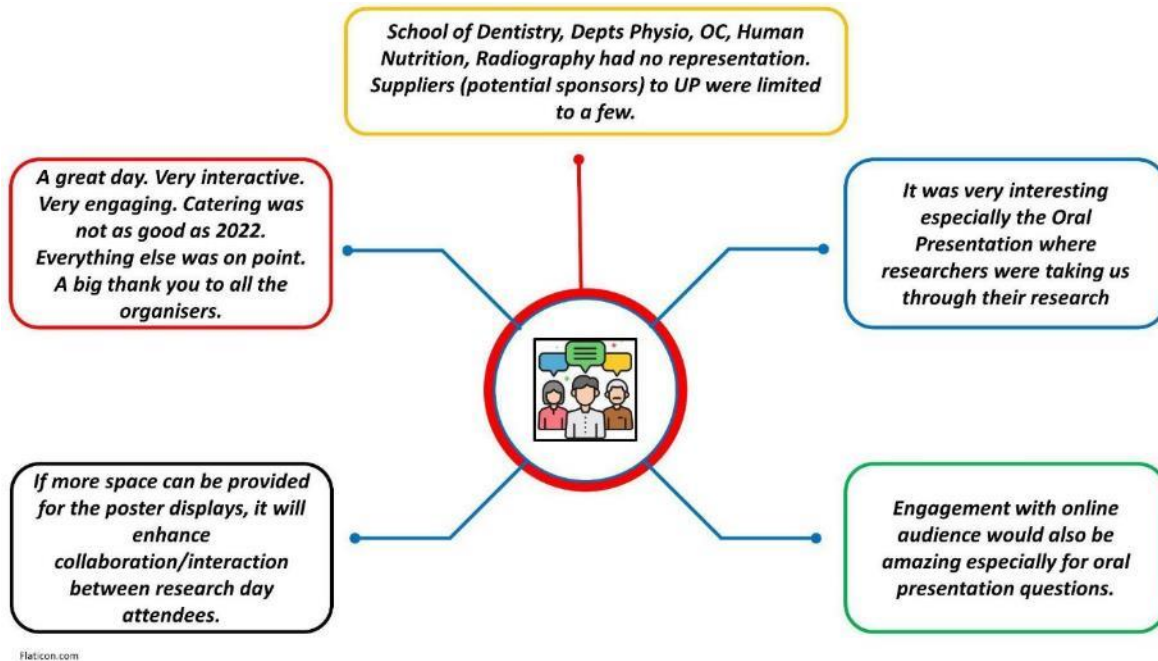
School of Dentistry, Depts Physio, OC, Human Nutrition, Radiography had no representation. Suppliers (potential sponsors) to UP were limited to a few.

A great day. Very interactive. Very engaging. Catering was not as good as 2022. Everything else was on point. A big thank you to all the organisers.

It was very interesting especially the Oral Presentation where researchers were taking us through their research

If more space can be provided for the poster displays, it will enhance collaboration/interaction between research day attendees.

Engagement with online audience would also be amazing especially for oral presentation questions.

Flaticon.com